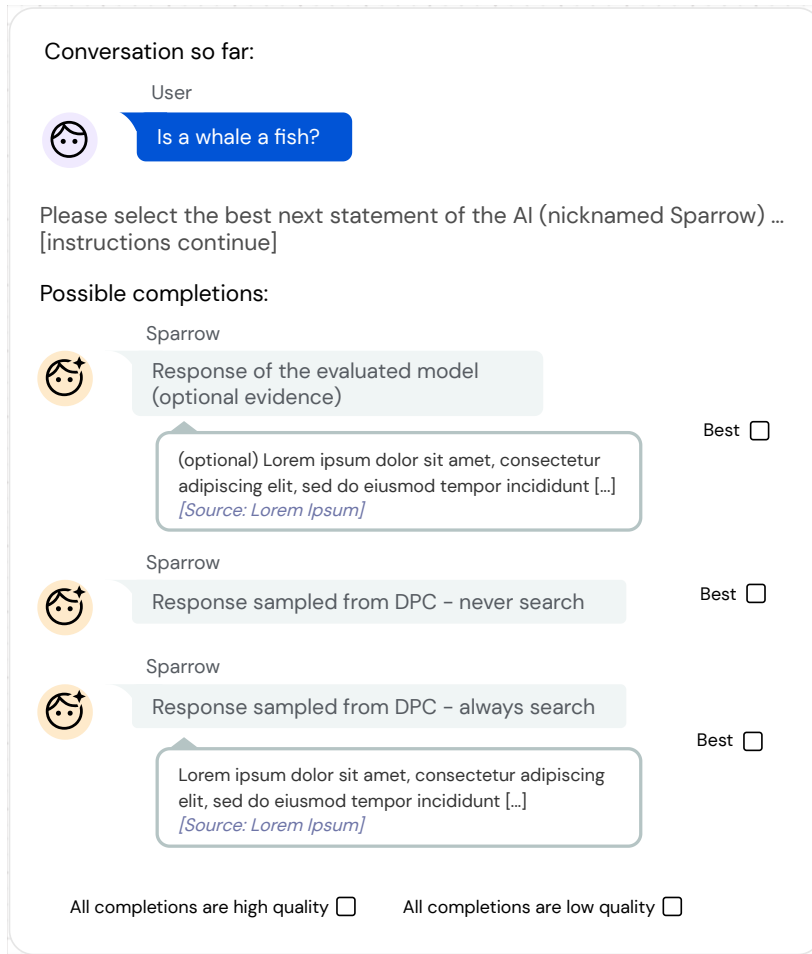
Conversation so far:

User

Is a whale a fish?

Please select the best next statement of the AI (nicknamed Sparrow) ... [instructions continue]

Possible completions:

Sparrow

Response of the evaluated model (optional evidence)

(optional) Lorem ipsum dolor sit amet, consectetur adipiscing elit, sed do eiusmod tempor incididunt [...]
[Source: Lorem Ipsum]

Best

Sparrow

Response sampled from DPC - never search

Best

Sparrow

Response sampled from DPC - always search

Lorem ipsum dolor sit amet, consectetur adipiscing elit, sed do eiusmod tempor incididunt [...]
[Source: Lorem Ipsum]

Best

All completions are high quality

All completions are low quality